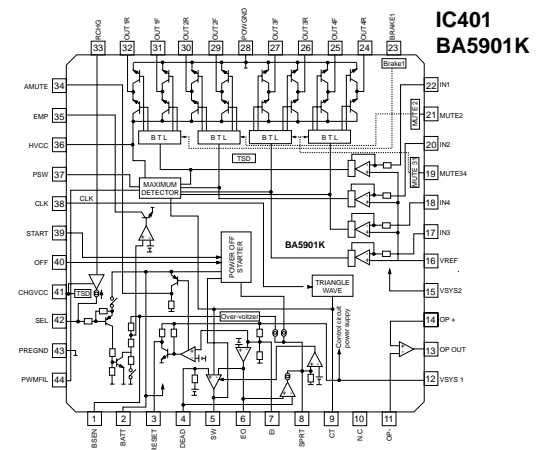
IC401
BA5901K

RCHG 33
OUT1R 32
OUT1F 31
OUT2R 30
OUT2F 29
POWGND 28
OUT3F 27
OUT3R 26
OUT4F 25
OUT4R 24
BRAKE1 23

Brake1

AMUTE 34
EMP 35
HVCC 36
PSW 37
CLK 38
START 39
OFF 40
CHGVCC 41
SEL 42
PREGND 43
PWMFIL 44

22 IN1
21 MUTE2
20 IN2
19 MUTE34
18 IN4
17 IN3
16 VREF
15 VSYS2
14 OP +
13 OP OUT
12 VSYS 1

MUTE 2
MUTE 3,4

BTL
BTL
BTL
BTL

TSD

MAXIMUM DETECTOR

CLK

POWER OFF STARTER

BA5901K

TRIANGLE WAVE

TSD

Over-voltage

Control circuit power supply

1 BSEN
2 BATT
3 RESET
4 DEAD
5 SW
6 EO
7 EI
8 SPRT
9 CT
10 N.C
11 OP-